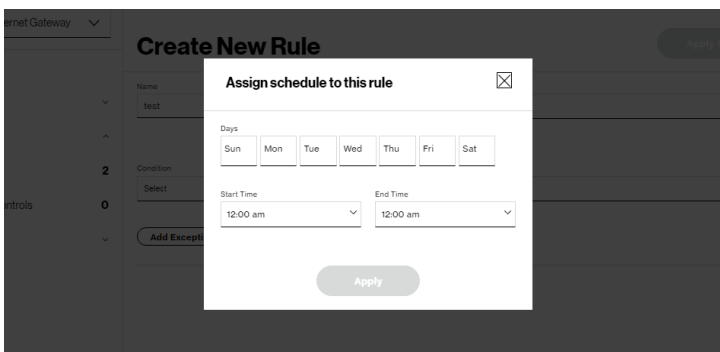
ernet Gateway

Create New Rule

Apply

Name

test

2

Condition

Select

ntrols

0

Add Excepti

Assign schedule to this rule

Days

| Sun | Mon | Tue | Wed | Thu | Fri | Sat |
|---|---|---|---|---|---|---|

Start Time

12:00 am

End Time

12:00 am

Apply